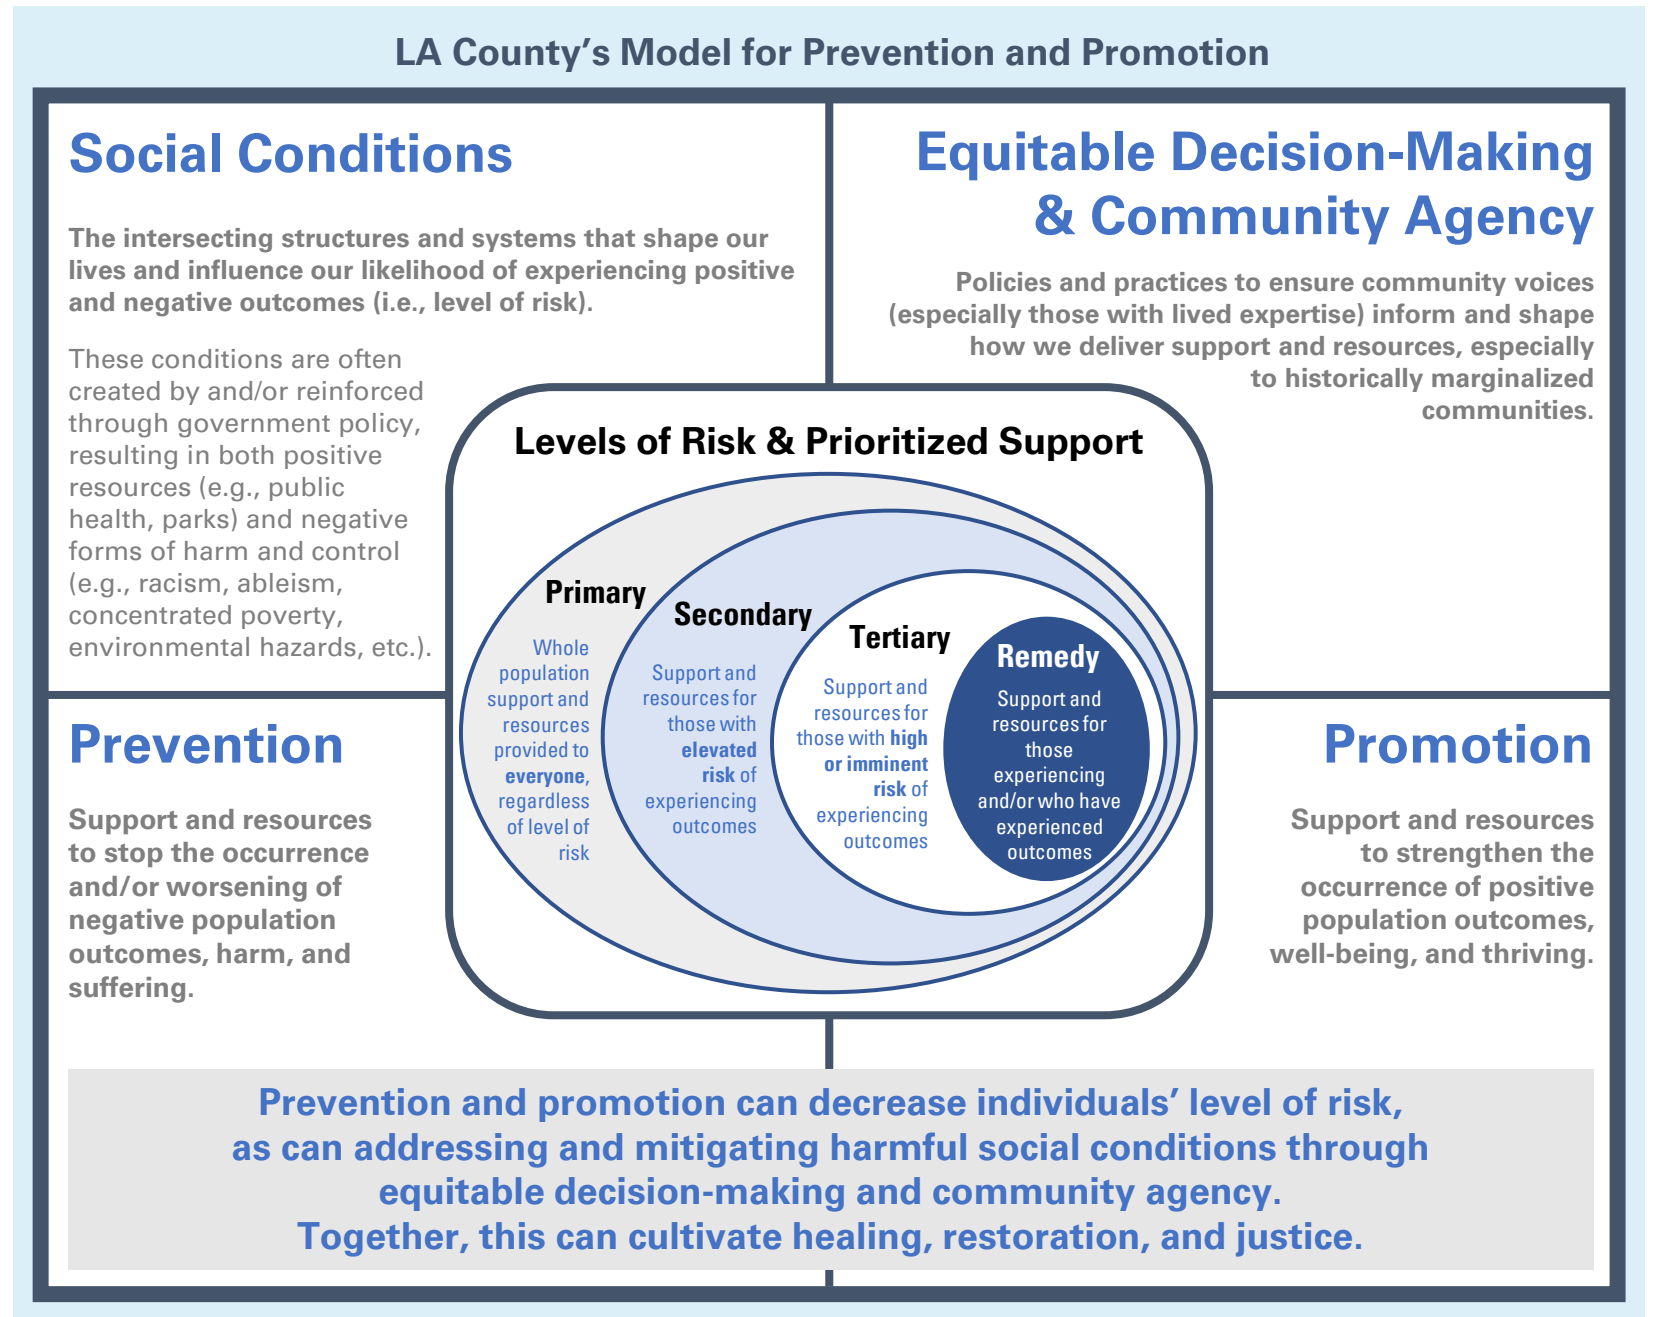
LA County's Model for Prevention and Promotion

Social Conditions

The intersecting structures and systems that shape our lives and influence our likelihood of experiencing positive and negative outcomes (i.e., level of risk).

These conditions are often created by and/or reinforced through government policy, resulting in both positive resources (e.g., public health, parks) and negative forms of harm and control (e.g., racism, ableism, concentrated poverty, environmental hazards, etc.).

Equitable Decision-Making & Community Agency

Policies and practices to ensure community voices (especially those with lived expertise) inform and shape how we deliver support and resources, especially to historically marginalized communities.

Levels of Risk & Prioritized Support

Primary

Whole population support and resources provided to everyone, regardless of level of risk

Secondary

Support and resources for those with elevated risk of experiencing outcomes

Tertiary

Support and resources for those with high or imminent risk of experiencing outcomes

Remedy

Support and resources for those experiencing and/or who have experienced outcomes

Prevention

Support and resources to stop the occurrence and/or worsening of negative population outcomes, harm, and suffering.

Promotion

Support and resources to strengthen the occurrence of positive population outcomes, well-being, and thriving.

Prevention and promotion can decrease individuals' level of risk, as can addressing and mitigating harmful social conditions through equitable decision-making and community agency. Together, this can cultivate healing, restoration, and justice.